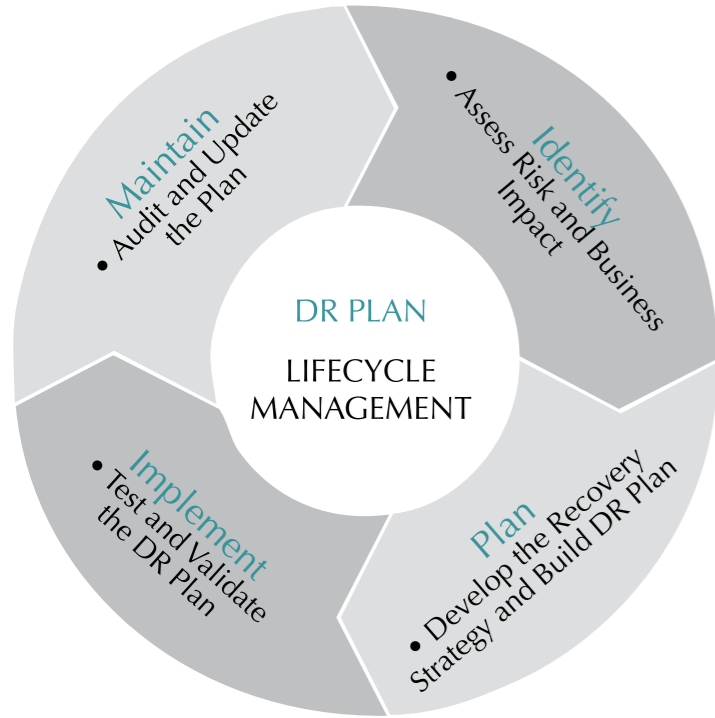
DR PLAN

LIFECYCLE MANAGEMENT

Identify
• Assess Risk and Business Impact

Plan
• Develop the Recovery Strategy and Build DR Plan

Implement
• Test and Validate the DR Plan

Maintain
• Audit and Update the Plan